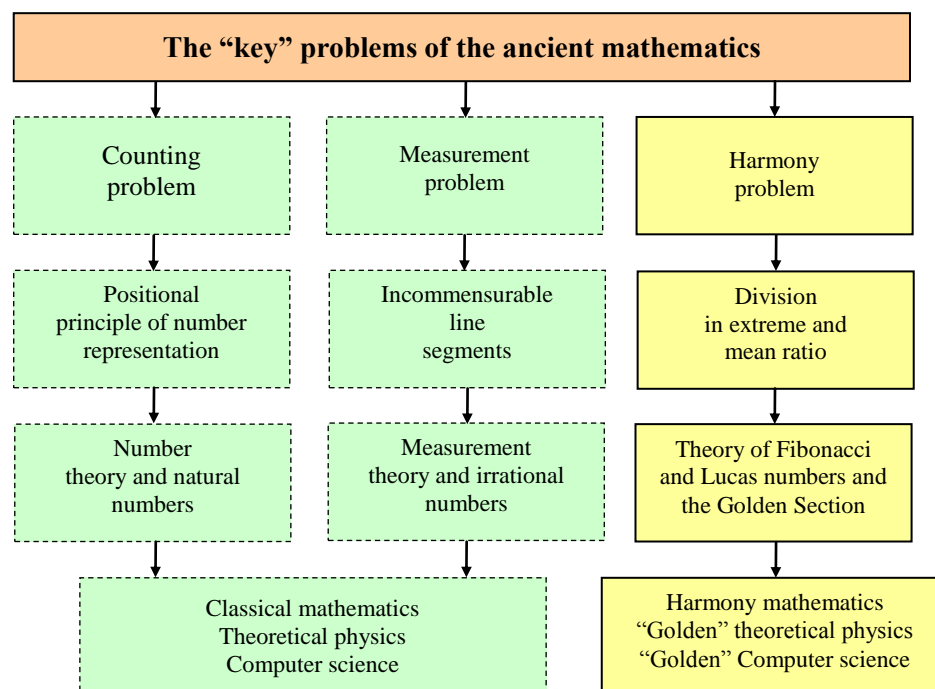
The “key” problems of the ancient mathematics

Counting problem

Positional principle of number representation

Number theory and natural numbers

Measurement problem

Incommensurable line segments

Measurement theory and irrational numbers

Classical mathematics
Theoretical physics
Computer science

Harmony problem

Division in extreme and mean ratio

Theory of Fibonacci and Lucas numbers and the Golden Section

Harmony mathematics
“Golden” theoretical physics
“Golden” Computer science